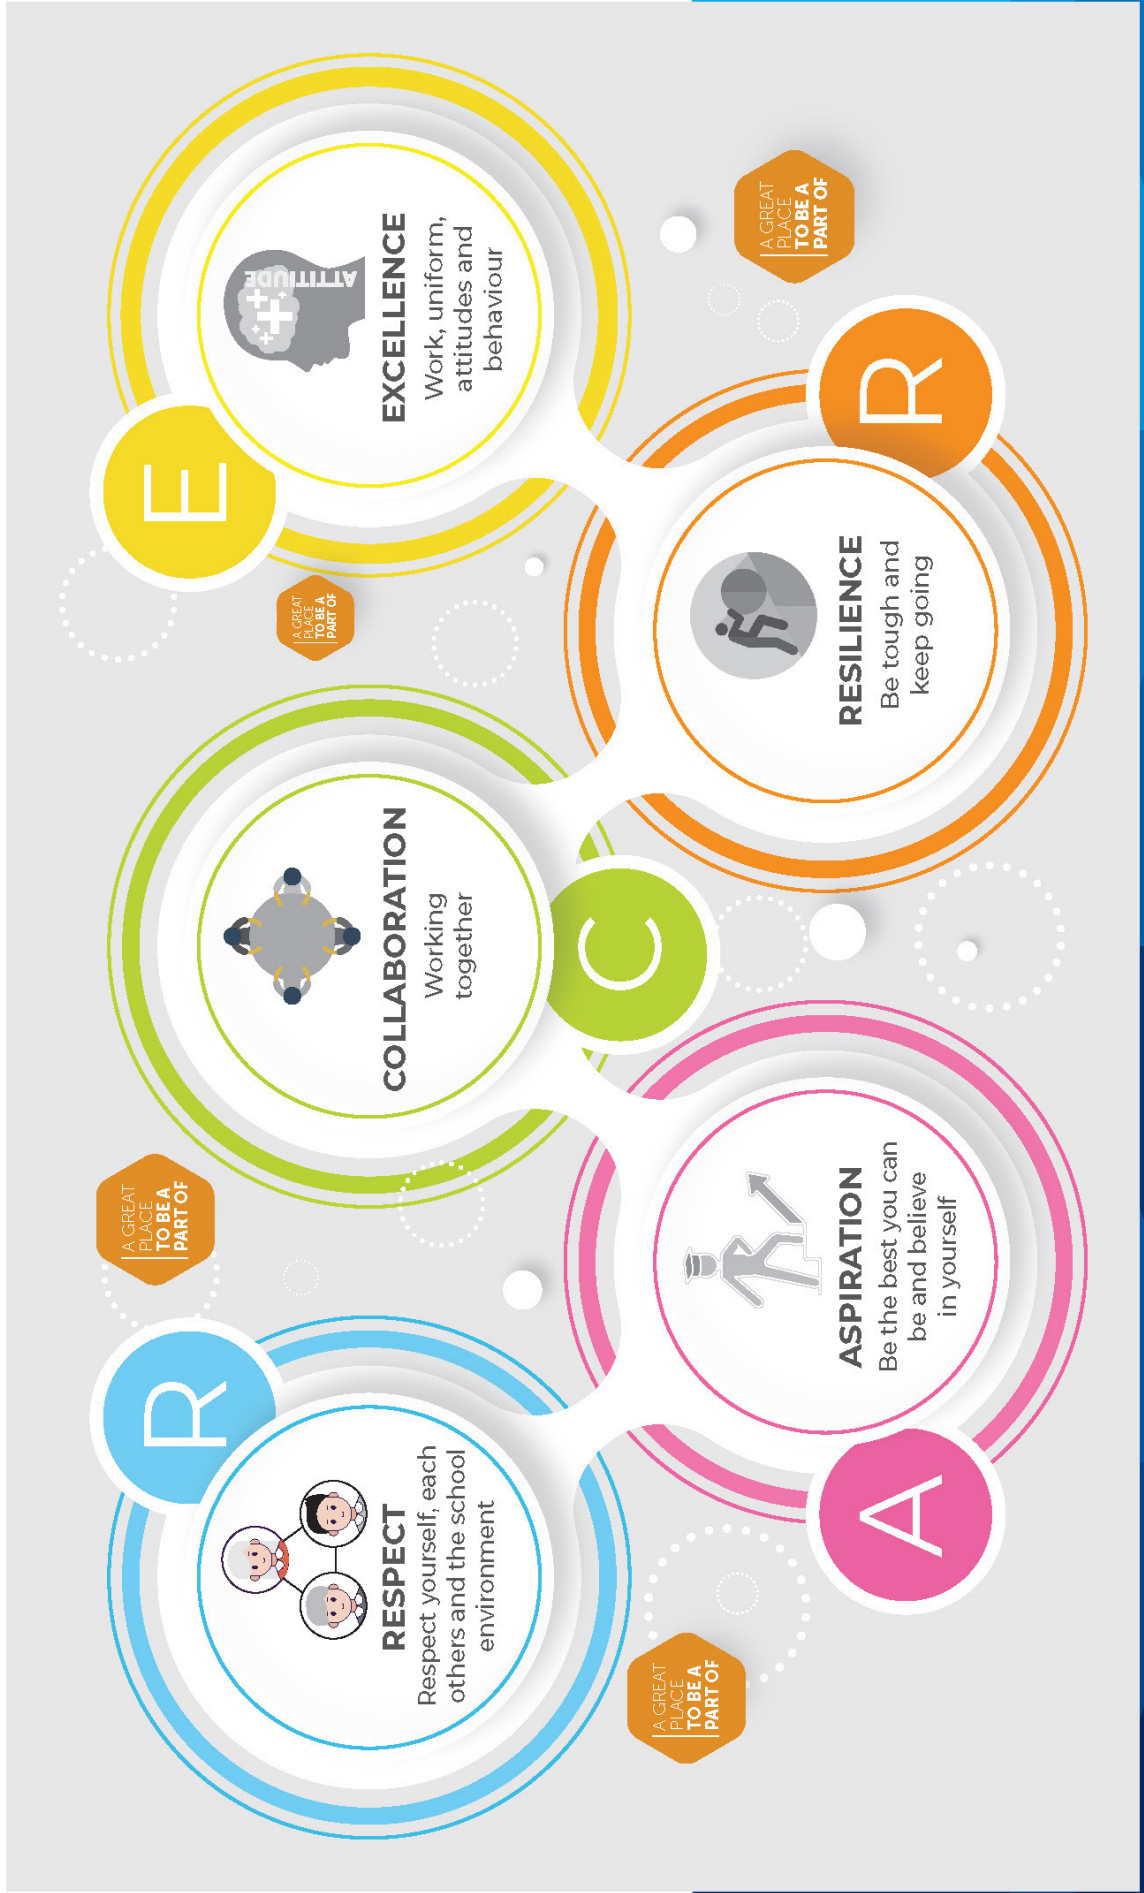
R

RESPECT
Respect yourself, each others and the school environment

A

ASPIRATION
Be the best you can be and believe in yourself

C

COLLABORATION
Working together

R

RESILIENCE
Be tough and keep going

E

ATTITUDE

EXCELLENCE
Work, uniform, attitudes and behaviour

A GREAT PLACE TO BE A PART OF

A GREAT PLACE TO BE A PART OF

A GREAT PLACE TO BE A PART OF

A GREAT PLACE TO BE A PART OF